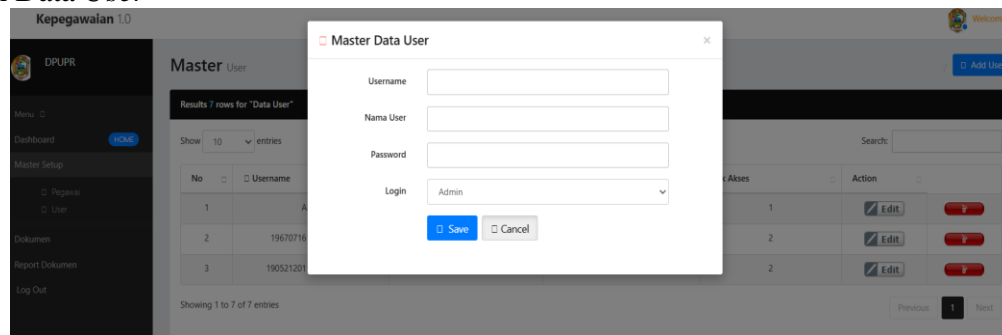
Kepegawaian 1.0

Welcom

DPUPR

Menu

Dashboard HOME

Master Setup

Pegawai

User

Dokumen

Report Dokumen

Log Out

Master User

Add Use

Results 7 rows for "Data User"

Show 10 entries

Search:

| No | Username | | k Akses | Action |
|---|---|---|---|---|
| 1 | A | | 1 | Edit |
| 2 | 19670716 | | 2 | Edit |
| 3 | 190521201 | | 2 | Edit |

Showing 1 to 7 of 7 entries

Previous 1 Next

Master Data User

×

Username

Nama User

Password

Login Admin

Save Cancel